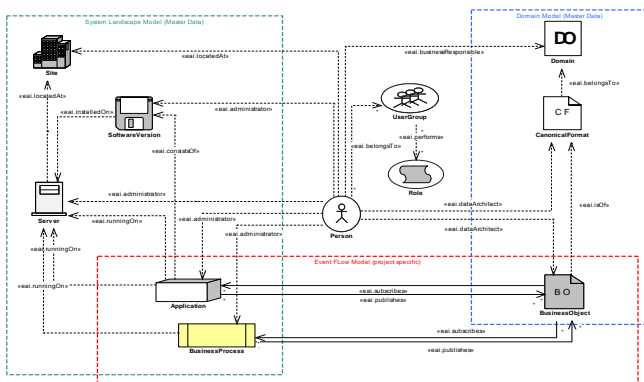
System Landscape Model (Master Data)

Domain Model (Master Data)

DO

Domain

«eai.locatedAt»

«eai.businessResponsible»

Site

«eai.locatedAt»

«eai.installedOn»

SoftwareVersion

«eai.administrator»

UserGroup

«eai.belongsTo»

CF

CanonicalFormat

«eai.performs»

«eai.consistsOf»

«eai.belongsTo»

Role

«eai.administrator»

Server

«eai.runningOn»

«eai.administrator»

Person

«eai.dataArchitect»

«eai.dataArchitect»

«eai.isOf»

«eai.administrator»

«eai.runningOn»

Event FLow Model (project specific)

«eai.runningOn»

Application

«eai.subscribes»

«eai.publishes»

BO

BusinessObject

BusinessProcess

«eai.subscribes»

«eai.publishes»